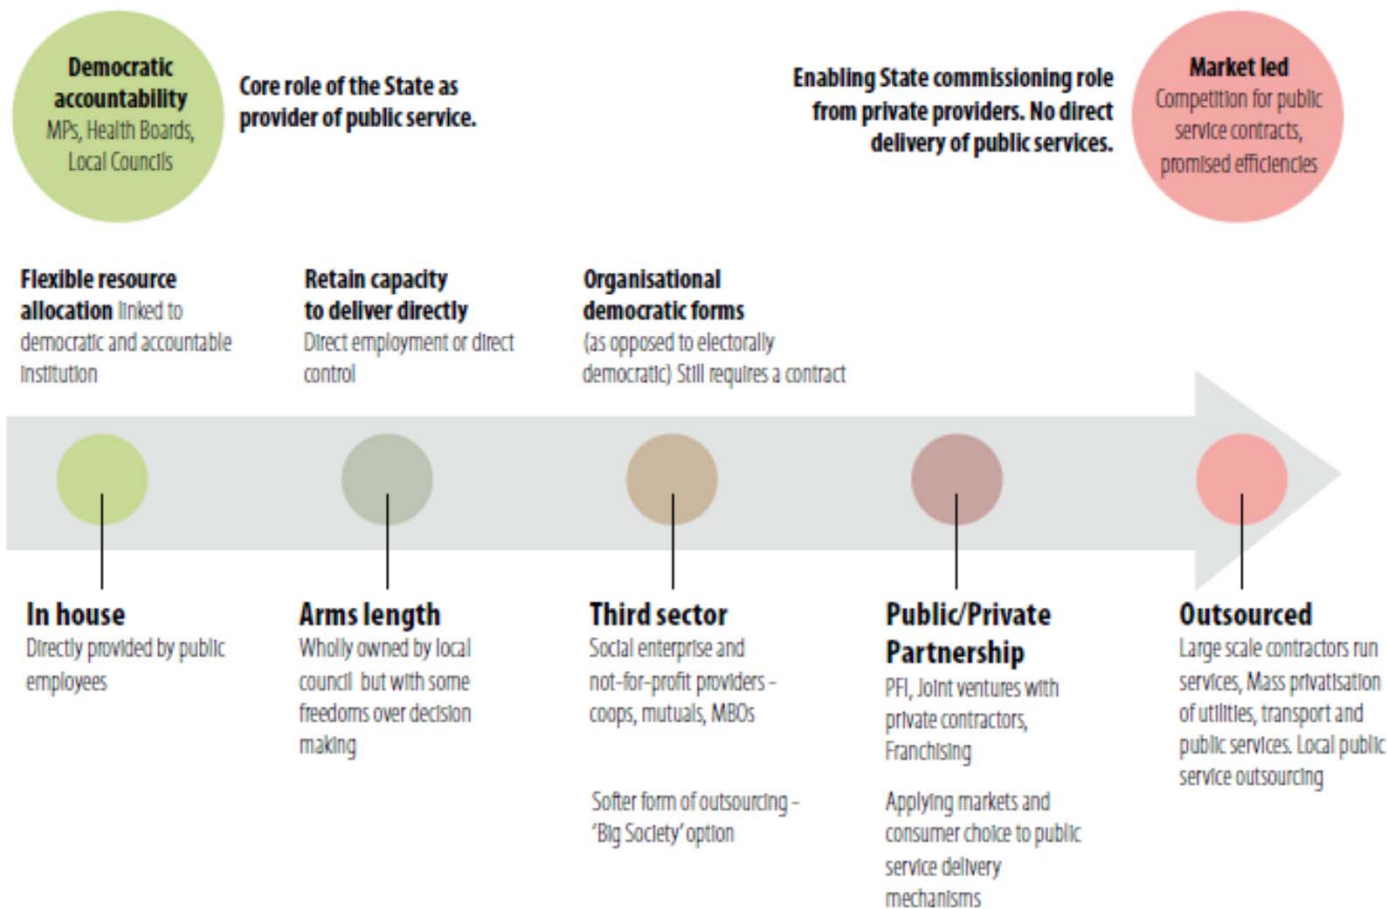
Democratic accountability
MPs, Health Boards, Local Councils

Core role of the State as provider of public service.

Enabling State commissioning role from private providers. No direct delivery of public services.

Market led
Competition for public service contracts, promised efficiencies

Flexible resource allocation linked to democratic and accountable institution

Retain capacity to deliver directly
Direct employment or direct control

Organisational democratic forms
(as opposed to electorally democratic) Still requires a contract

In house
Directly provided by public employees

Arms length
Wholly owned by local council but with some freedoms over decision making

Third sector
Social enterprise and not-for-profit providers – coops, mutuals, MBOs

Softer form of outsourcing – 'Big Society' option

Public/Private Partnership
PFI, Joint ventures with private contractors, Franchising

Applying markets and consumer choice to public service delivery mechanisms

Outsourced
Large scale contractors run services, Mass privatisation of utilities, transport and public services. Local public service outsourcing